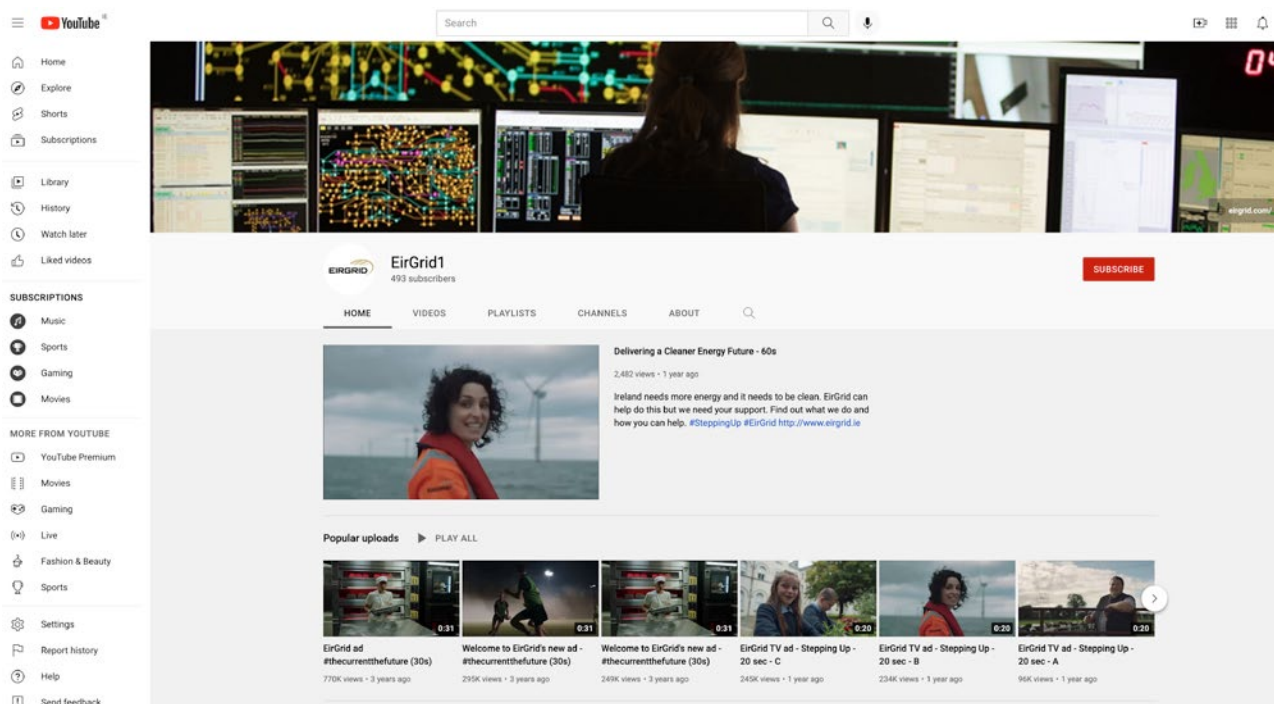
YouTube

Search

Home
Explore
Shorts
Subscriptions

Library
History
Watch later
Liked videos

SUBSCRIPTIONS
Music
Sports
Gaming
Movies

MORE FROM YOUTUBE
YouTube Premium
Movies
Gaming
Live
Fashion & Beauty
Sports

Settings
Report history
Help
Send feedback

04

eirgrid.com/

EIRGRID
EirGrid1
493 subscribers

SUBSCRIBE

HOME VIDEOS PLAYLISTS CHANNELS ABOUT

Delivering a Cleaner Energy Future - 60s
2,482 views • 1 year ago
Ireland needs more energy and it needs to be clean. EirGrid can help do this but we need your support. Find out what we do and how you can help. #SteppingUp #EirGrid http://www.eirgrid.ie

Popular uploads PLAY ALL

0:31
EirGrid ad #thecurrentthefuture (30s)
770K views • 3 years ago

0:31
Welcome to EirGrid's new ad - #thecurrentthefuture (30s)
295K views • 3 years ago

0:31
Welcome to EirGrid's new ad - #thecurrentthefuture (30s)
249K views • 3 years ago

0:20
EirGrid TV ad - Stepping Up - 20 sec - C
245K views • 1 year ago

0:20
EirGrid TV ad - Stepping Up - 20 sec - B
234K views • 1 year ago

0:20
EirGrid TV ad - Stepping Up - 20 sec - A
96K views • 1 year ago